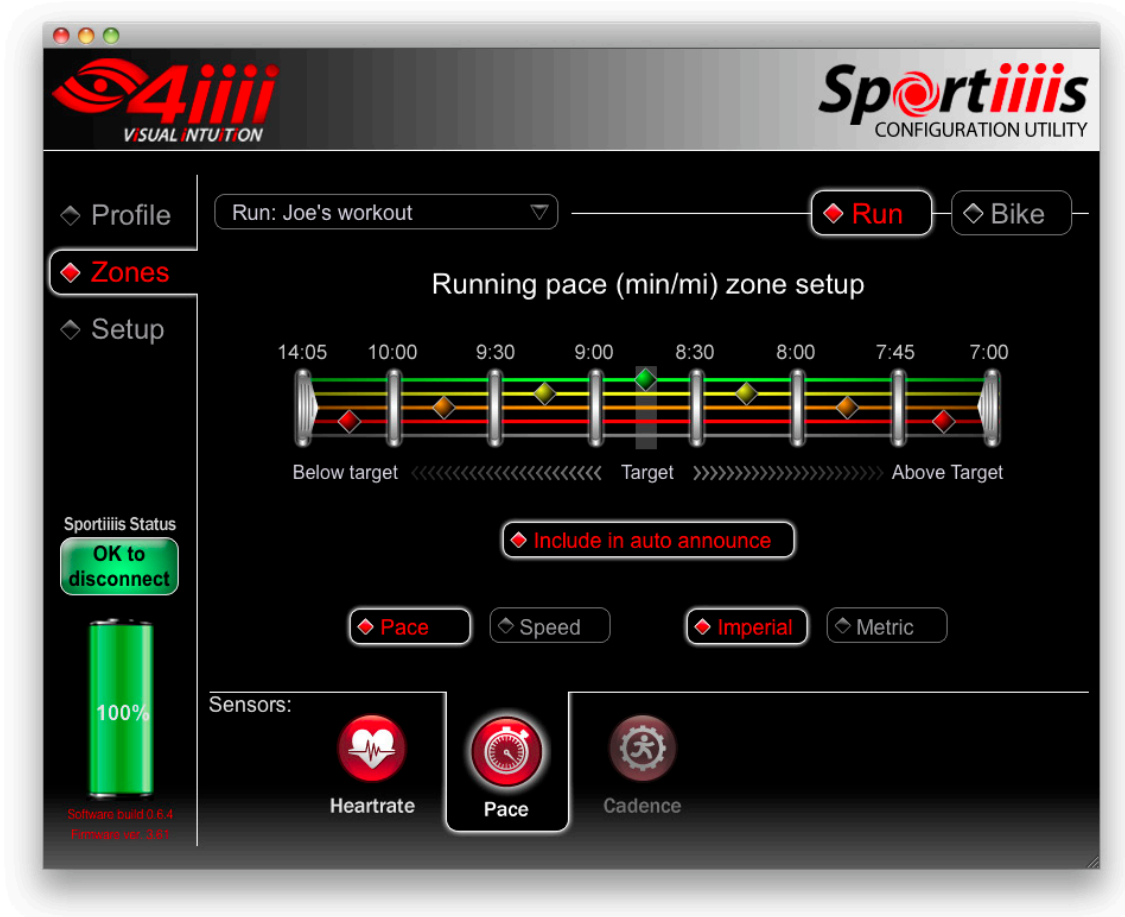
4iiii
VISUAL INTUITION

Sportiiiis
CONFIGURATION UTILITY

Profile
Zones
Setup

Run: Joe's workout

Run
Bike

Running pace (min/mi) zone setup

14:05 10:00 9:30 9:00 8:30 8:00 7:45 7:00

Below target «««««««««««««««« Target »»»»»»»»»»»»»»»» Above Target

Include in auto announce

Pace
Speed
Imperial
Metric

Sportiiiis Status
OK to disconnect

100%

Software build 0.6.4
Firmware ver. 3.61

Sensors:
Heartrate
Pace
Cadence